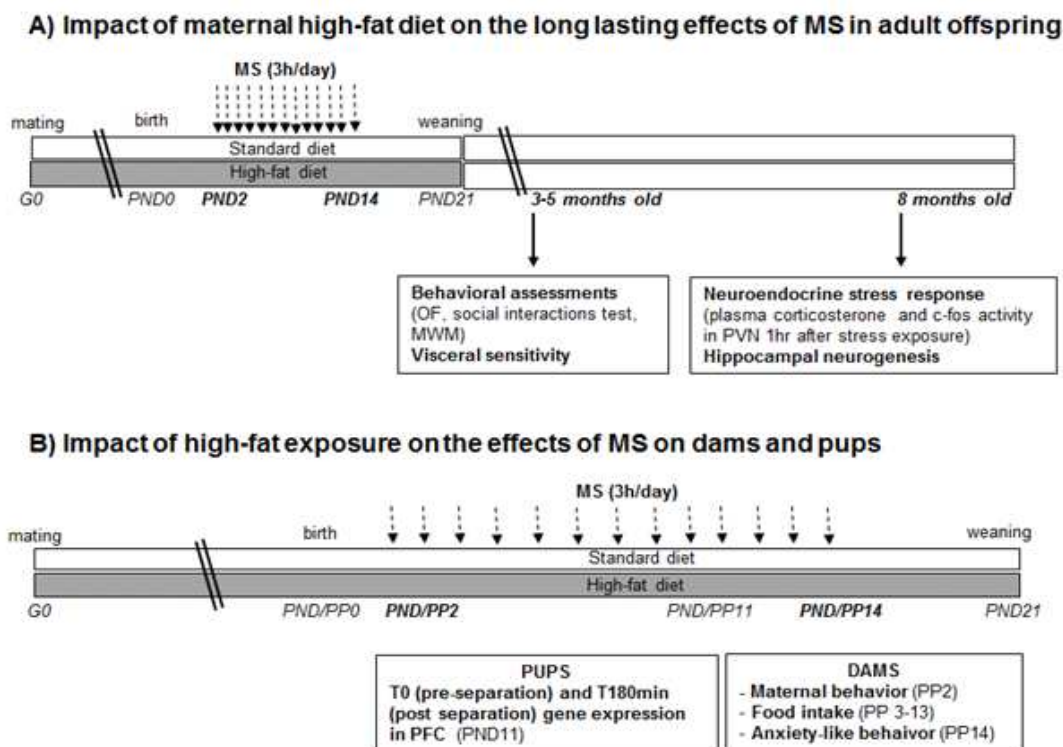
A) Impact of maternal high-fat diet on the long lasting effects of MS in adult offspring

MS (3h/day)

mating

birth

weaning

Standard diet

High-fat diet

G0

PND0

PND2

PND14

PND21

3-5 months old

8 months old

Behavioral assessments (OF, social interactions test, MWM)
Visceral sensitivity

Neuroendocrine stress response (plasma corticosterone and c-fos activity in PVN 1hr after stress exposure)
Hippocampal neurogenesis

B) Impact of high-fat exposure on the effects of MS on dams and pups

MS (3h/day)

mating

birth

weaning

Standard diet

High-fat diet

G0

PND/PP0

PND/PP2

PND/PP11

PND/PP14

PND21

PUPS
T0 (pre-separation) and T180min (post separation) gene expression in PFC (PND11)

DAMS
- Maternal behavior (PP2)
- Food intake (PP 3-13)
- Anxiety-like behaivor (PP14)